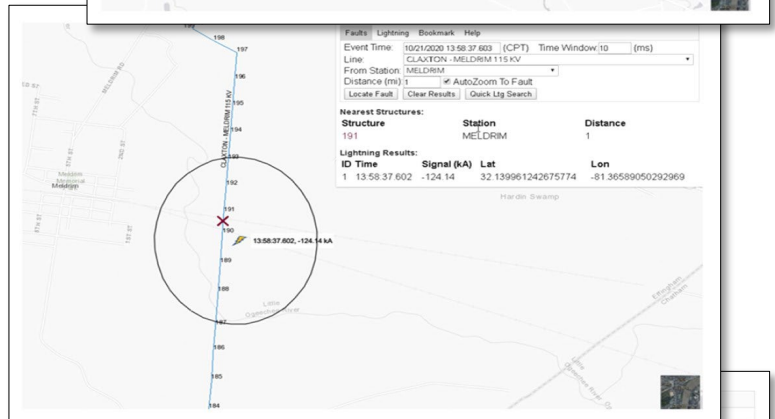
Faults Lightning Bookmark Help

Event Time: 10/21/2020 13:58:37.603 (CPT) Time Window 10 (ms)

Line: CLAXTON - MELDRIM 115 KV

From Station: MELDRIM

Distance (mi) 1 AutoZoom To Fault

Locate Fault Clear Results Quick Ltg Search

Nearest Structures:

| Structure | Station | Distance |
|---|---|---|
| 191 | MELDRIM | 1 |

Lightning Results:

| ID | Time | Signal (kA) | Lat | Lon |
|---|---|---|---|---|
| 1 | 13:58:37.602 | -124.14 | 32.139961242675774 | -81.36589050292969 |

Hardin Swamp

198
197
196
195
194
193
192
191
190
189
188
187
186
185
184

CLAXTON - MELDRIM 115 KV

13:58:37.602, -124.14 kA

Meldrim

Little Ogeechee River

Effingham
Chatham